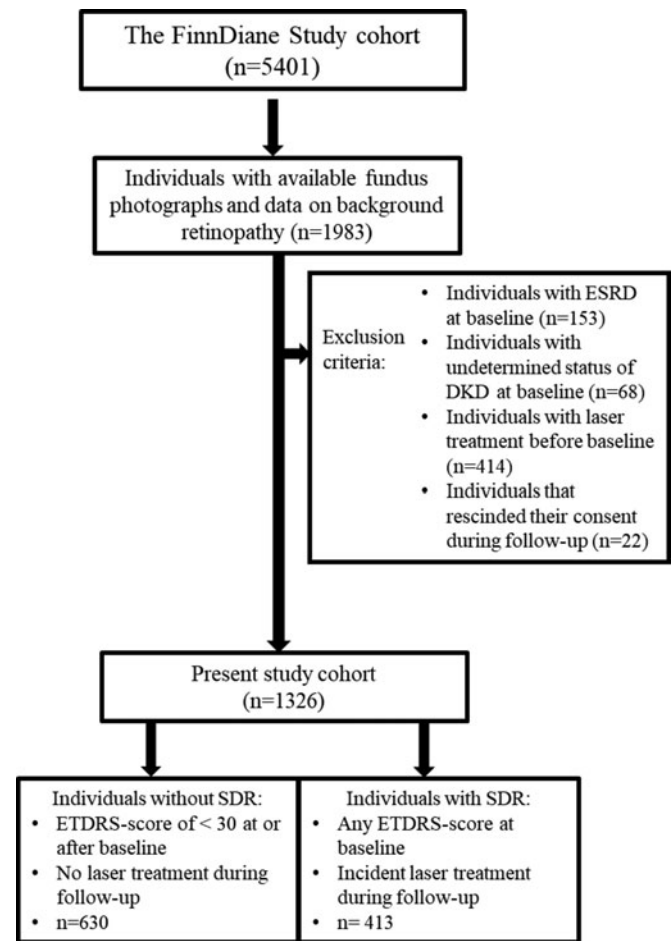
The FinnDiane Study cohort
(n=5401)

Individuals with available fundus photographs and data on background retinopathy (n=1983)

Exclusion criteria:
• Individuals with ESRD at baseline (n=153)
• Individuals with undetermined status of DKD at baseline (n=68)
• Individuals with laser treatment before baseline (n=414)
• Individuals that rescinded their consent during follow-up (n=22)

Present study cohort
(n=1326)

Individuals without SDR:
• ETDRS-score of < 30 at or after baseline
• No laser treatment during follow-up
• n=630

Individuals with SDR:
• Any ETDRS-score at baseline
• Incident laser treatment during follow-up
• n= 413